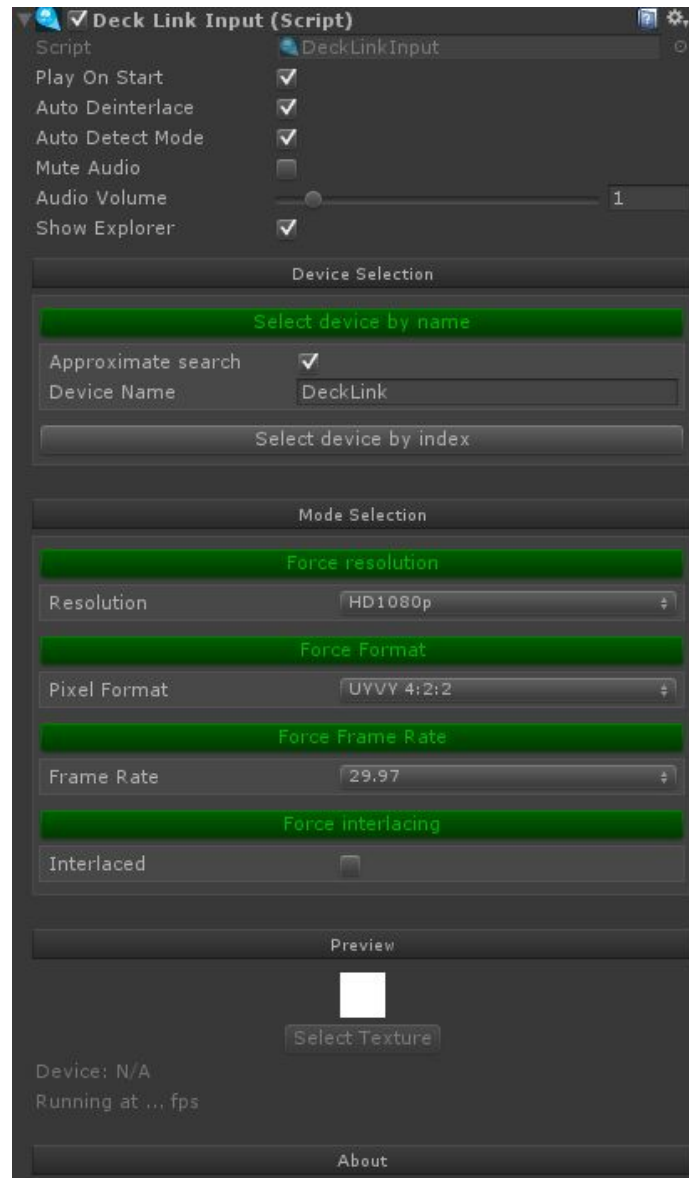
Deck Link Input (Script)
Script DeckLinkInput
Play On Start
Auto Deinterlace
Auto Detect Mode
Mute Audio
Audio Volume 1
Show Explorer

Device Selection

Select device by name
Approximate search
Device Name DeckLink
Select device by index

Mode Selection

Force resolution
Resolution HD1080p
Force Format
Pixel Format UYVY 4:2:2
Force Frame Rate
Frame Rate 29.97
Force interlacing
Interlaced

Preview

Select Texture
Device: N/A
Running at ... fps

About